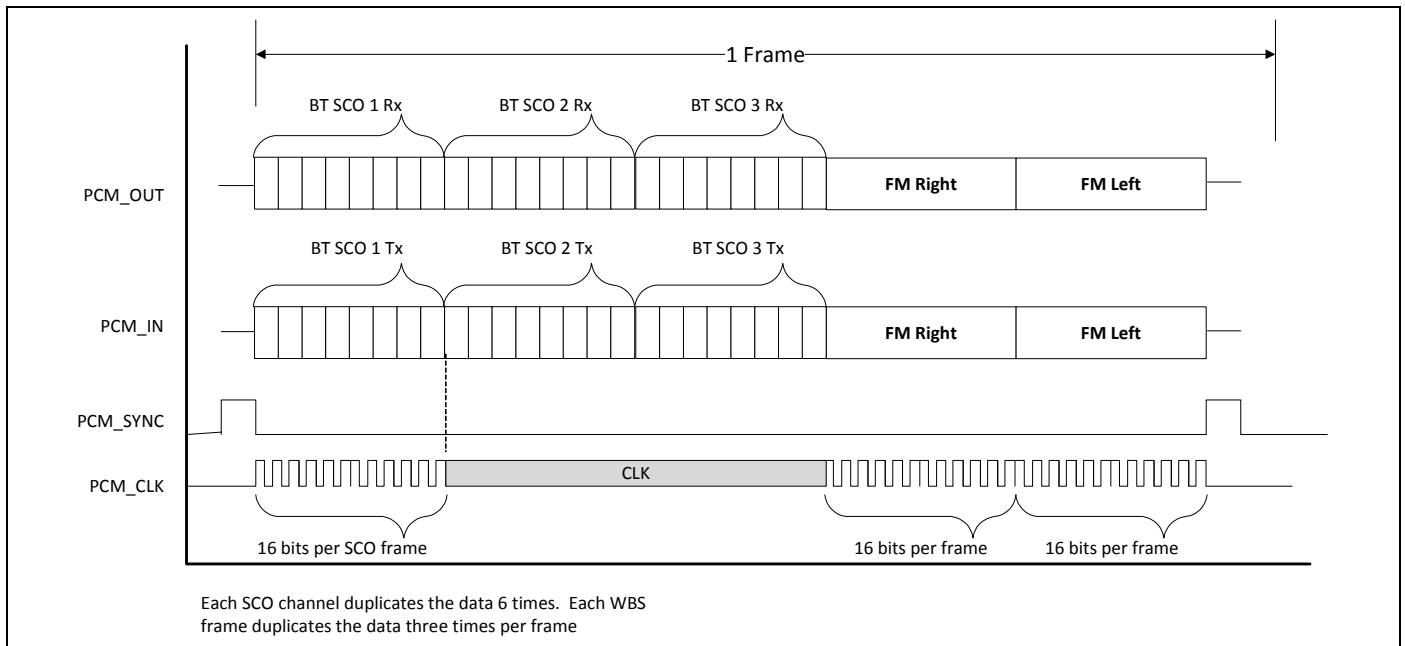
1 Frame

BT SCO 1 Rx
BT SCO 2 Rx
BT SCO 3 Rx

PCM_OUT
FM Right
FM Left

BT SCO 1 Tx
BT SCO 2 Tx
BT SCO 3 Tx

PCM_IN
FM Right
FM Left

PCM_SYNC

PCM_CLK
CLK

16 bits per SCO frame
16 bits per frame
16 bits per frame

Each SCO channel duplicates the data 6 times. Each WBS frame duplicates the data three times per frame